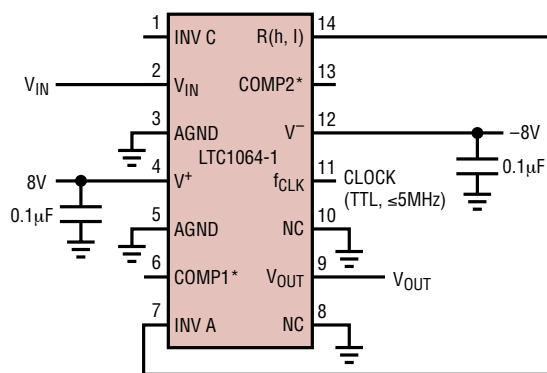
1 INV C
2 $V_{IN}$
3 AGND
4 $V^+$
5 AGND
6 COMP1*
7 INV A
14 R(h, l)
13 COMP2*
12 $V^-$
11 $f_{CLK}$
10 NC
9 $V_{OUT}$
8 NC
LTC1064-1
$V_{IN}$
8V
$0.1\mu F$
–8V
$0.1\mu F$
CLOCK (TTL, ≤5MHz)
$V_{OUT}$